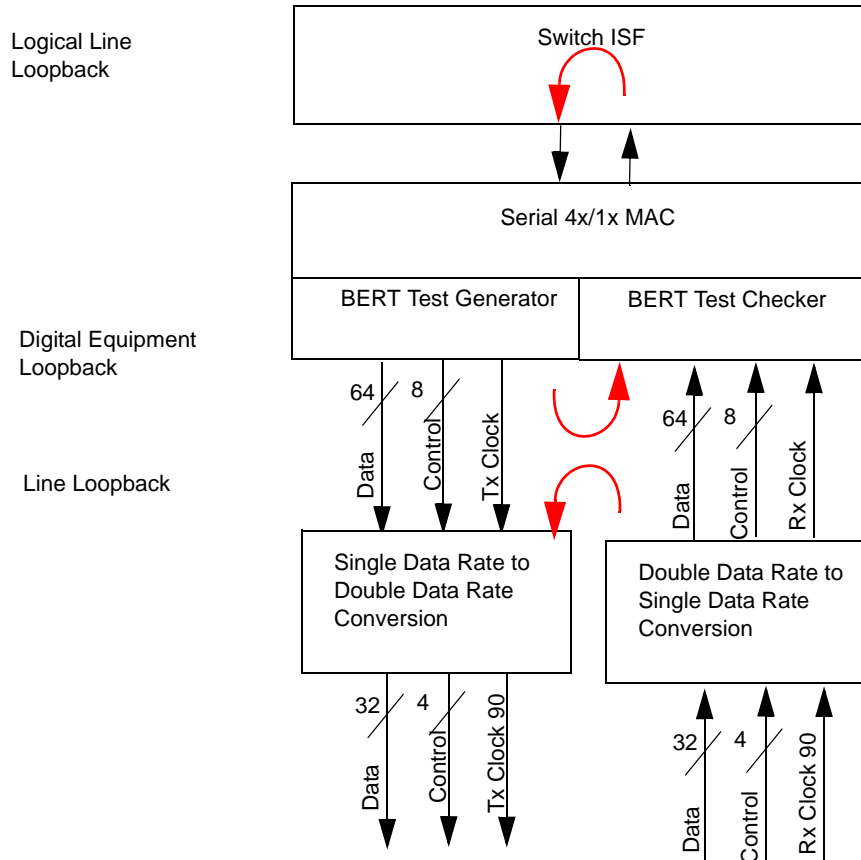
Logical Line Loopback

Switch ISF

Serial 4x/1x MAC

BERT Test Generator

BERT Test Checker

Digital Equipment Loopback

64

8

Data

Control

Tx Clock

64

8

Data

Control

Rx Clock

Line Loopback

Single Data Rate to Double Data Rate Conversion

Double Data Rate to Single Data Rate Conversion

32

4

Data

Control

Tx Clock 90

32

4

Data

Control

Rx Clock 90